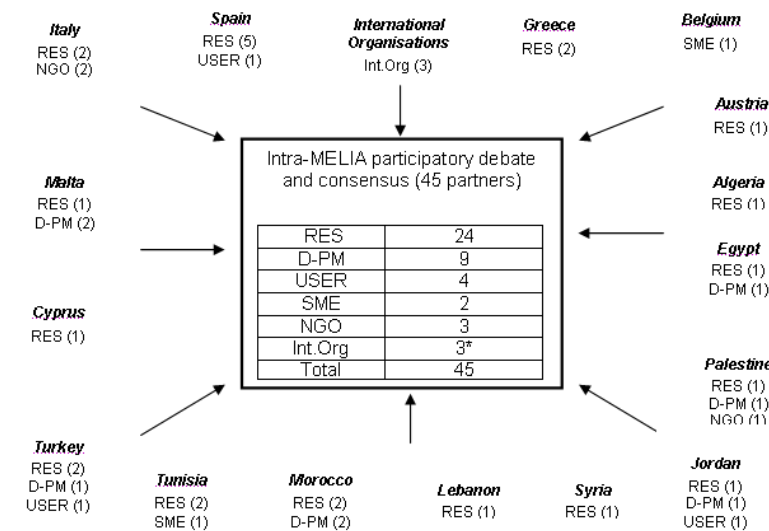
Italy
RES (2)
NGO (2)

Spain
RES (5)
USER (1)

International Organisations
Int.Org (3)

Greece
RES (2)

Belgium
SME (1)

Austria
RES (1)

Intra-MELIA participatory debate and consensus (45 partners)

| RES | 24 |
|---|---|
| D-PM | 9 |
| USER | 4 |
| SME | 2 |
| NGO | 3 |
| Int.Org | 3* |
| Total | 45 |

Malta
RES (1)
D-PM (2)

Algeria
RES (1)

Egypt
RES (1)
D-PM (1)

Cyprus
RES (1)

Palestine
RES (1)
D-PM (1)
NGO (1)

Turkey
RES (2)
D-PM (1)
USER (1)

Tunisia
RES (2)
SME (1)

Morocco
RES (2)
D-PM (2)

Lebanon
RES (1)

Syria
RES (1)

Jordan
RES (1)
D-PM (1)
USER (1)